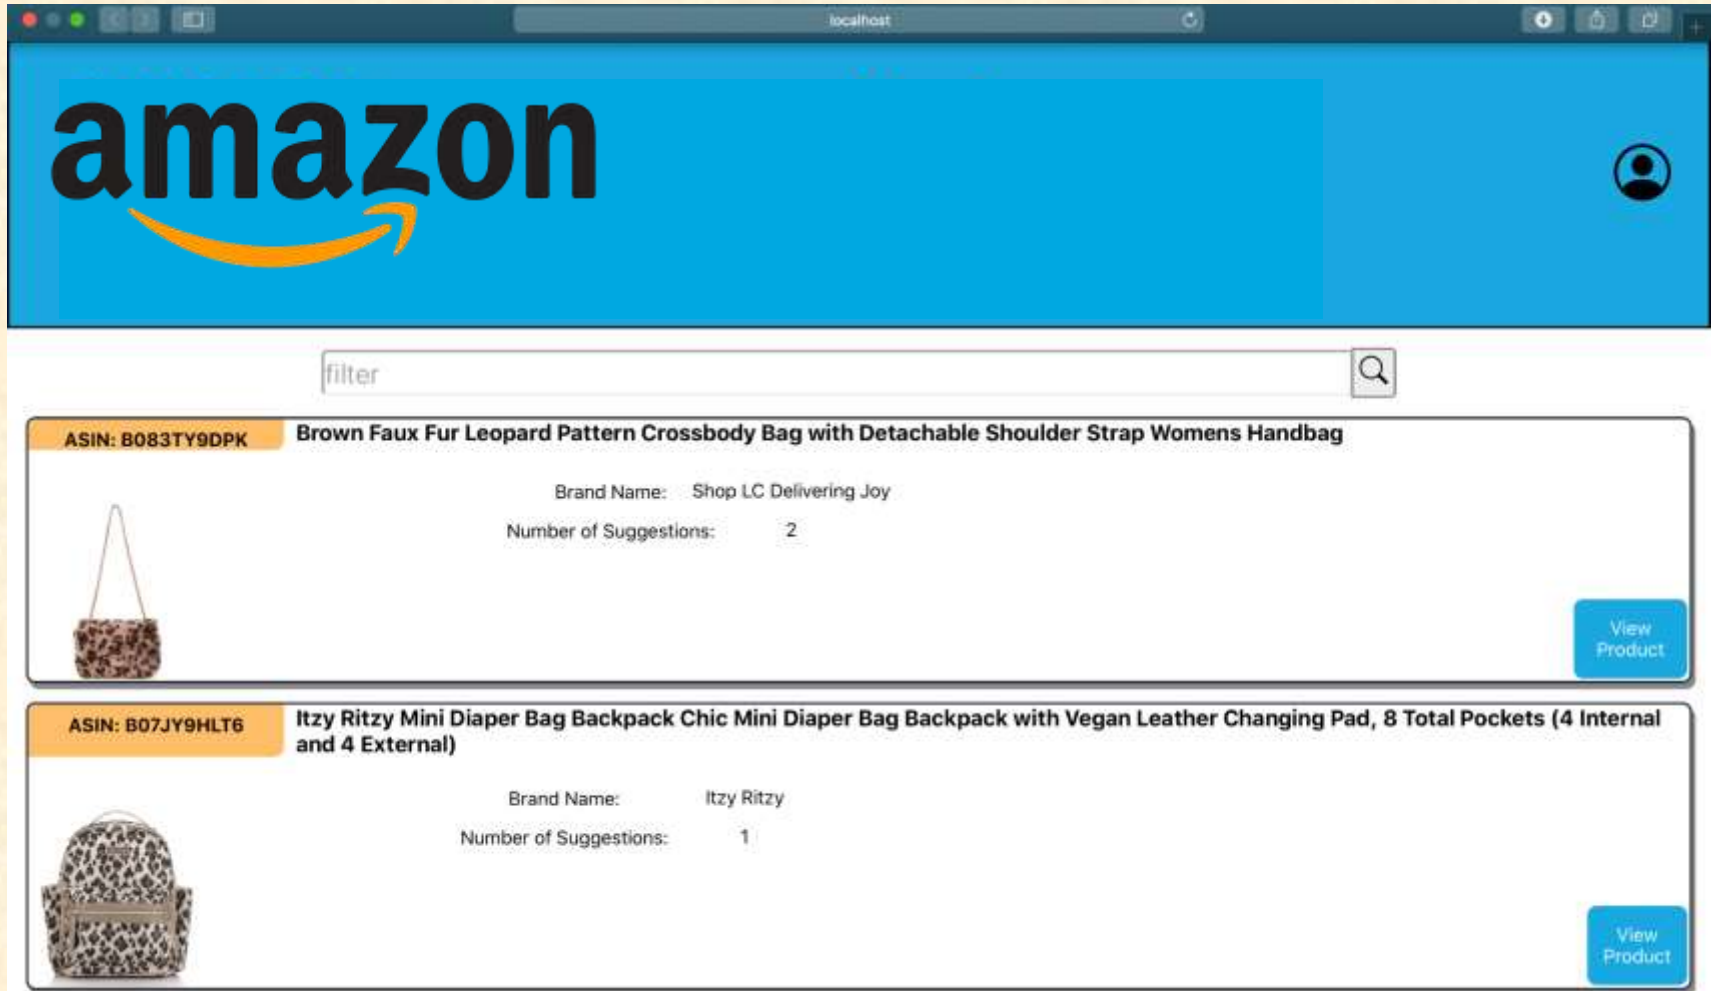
localhost

amazon

filter

ASIN: B083TY9DPK

Brown Faux Fur Leopard Pattern Crossbody Bag with Detachable Shoulder Strap Womens Handbag

Brand Name: Shop LC Delivering Joy

Number of Suggestions: 2

View Product

ASIN: B07JY9HLT6

Itzy Ritzy Mini Diaper Bag Backpack Chic Mini Diaper Bag Backpack with Vegan Leather Changing Pad, 8 Total Pockets (4 Internal and 4 External)

Brand Name: Itzy Ritzy

Number of Suggestions: 1

View Product